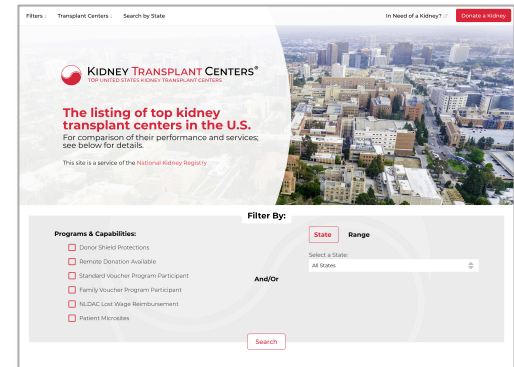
Filters Transplant Centers Search by State

In Need of a Kidney? Donate a Kidney

KIDNEY TRANSPLANT CENTERS®
TOP UNITED STATES KIDNEY TRANSPLANT CENTERS

The listing of top kidney transplant centers in the U.S.
For comparison of their performance and services; see below for details.

This site is a service of the National Kidney Registry

Filter By:

Programs & Capabilities:

Donor Shield Protections

Remote Donation Available

Standard Voucher Program Participant

Family Voucher Program Participant

NLDAC Lost Wage Reimbursement

Patient Microsites

And/Or

State Range

Select a State:

All States

Search